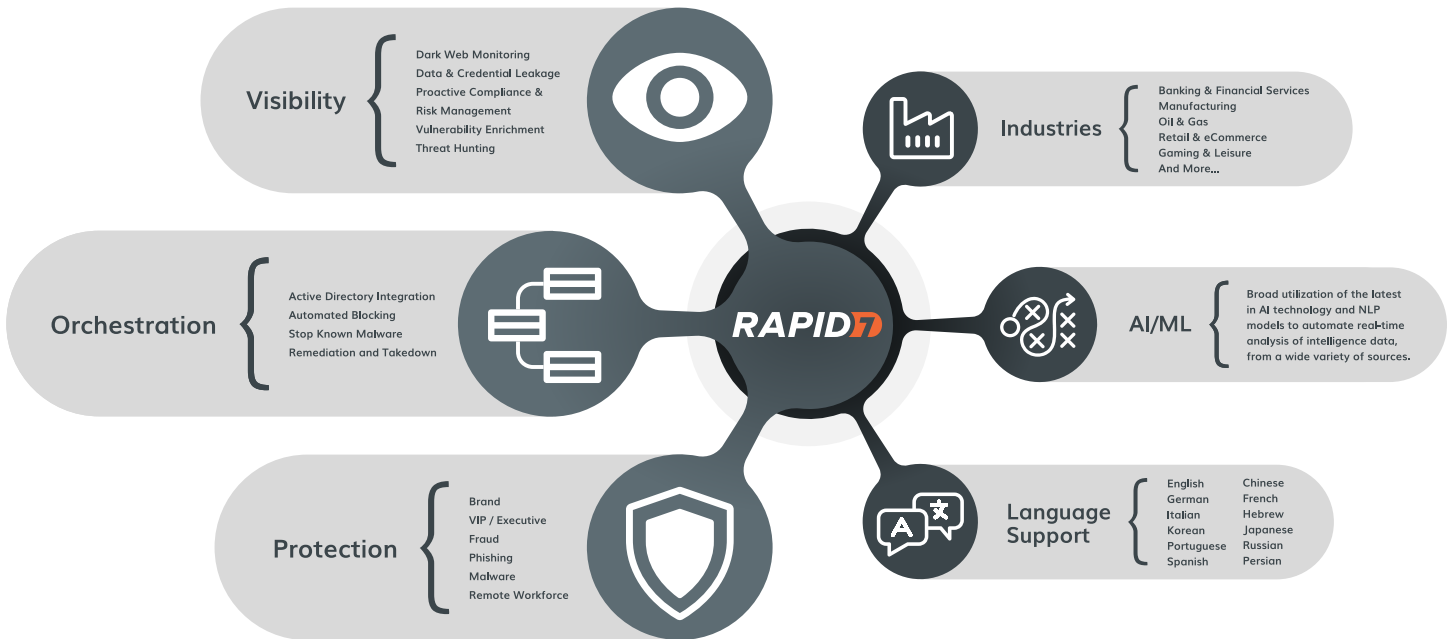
Visibility

Dark Web Monitoring
Data & Credential Leakage
Proactive Compliance & Risk Management
Vulnerability Enrichment
Threat Hunting

Industries

Banking & Financial Services
Manufacturing
Oil & Gas
Retail & eCommerce
Gaming & Leisure
And More...

Orchestration

Active Directory Integration
Automated Blocking
Stop Known Malware
Remediation and Takedown

RAPID7

AI/ML

Broad utilization of the latest in AI technology and NLP models to automate real-time analysis of intelligence data, from a wide variety of sources.

Protection

Brand
VIP / Executive
Fraud
Phishing
Malware
Remote Workforce

Language Support

English
German
Italian
Korean
Portuguese
Spanish
Chinese
French
Hebrew
Japanese
Russian
Persian